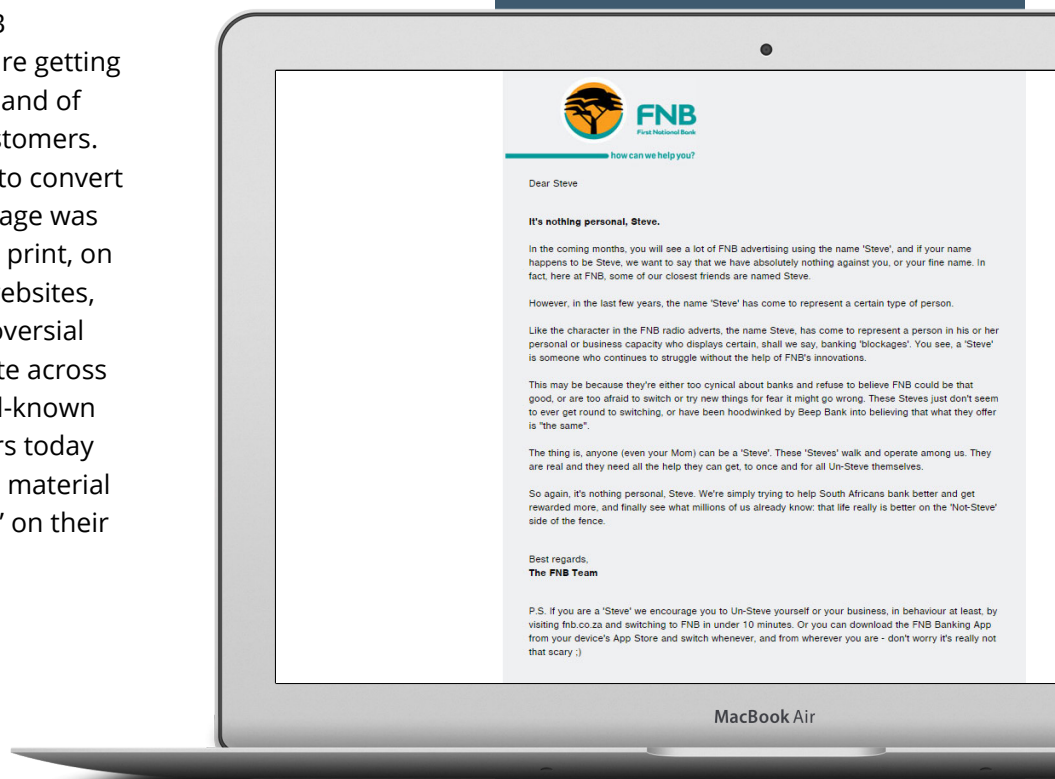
B
re getting
and of
stomers.
to convert
age was
print, on
ebsites,
oversial
te across
l-known
rs today
material
' on their

FNB
First National Bank
how can we help you?

Dear Steve

It's nothing personal, Steve.

In the coming months, you will see a lot of FNB advertising using the name 'Steve', and if your name happens to be Steve, we want to say that we have absolutely nothing against you, or your fine name. In fact, here at FNB, some of our closest friends are named Steve.

However, in the last few years, the name 'Steve' has come to represent a certain type of person.

Like the character in the FNB radio adverts, the name Steve, has come to represent a person in his or her personal or business capacity who displays certain, shall we say, banking 'blockages'. You see, a 'Steve' is someone who continues to struggle without the help of FNB's innovations.

This may be because they're either too cynical about banks and refuse to believe FNB could be that good, or are too afraid to switch or try new things for fear it might go wrong. These Steves just don't seem to ever get round to switching, or have been hoodwinked by Beep Bank into believing that what they offer is "the same".

The thing is, anyone (even your Mom) can be a 'Steve'. These 'Steves' walk and operate among us. They are real and they need all the help they can get, to once and for all Un-Steve themselves.

So again, it's nothing personal, Steve. We're simply trying to help South Africans bank better and get rewarded more, and finally see what millions of us already know: that life really is better on the 'Not-Steve' side of the fence.

Best regards,
The FNB Team

P.S. If you are a 'Steve' we encourage you to Un-Steve yourself or your business, in behaviour at least, by visiting fnb.co.za and switching to FNB in under 10 minutes. Or you can download the FNB Banking App from your device's App Store and switch whenever, and from wherever you are - don't worry it's really not that scary ;)

MacBook Air